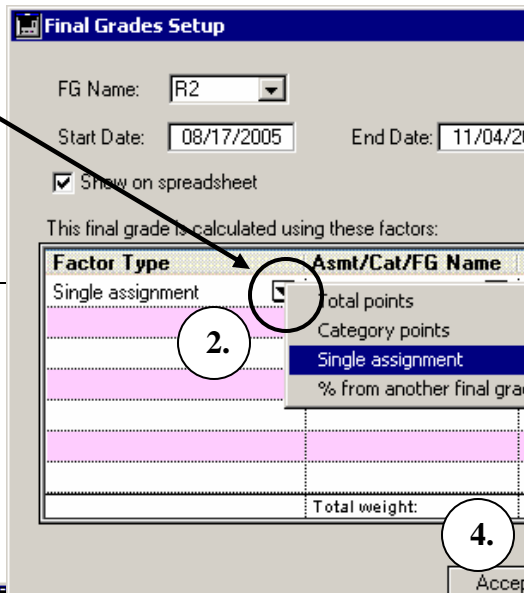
Final Grades Setup

FG Name: R2

Start Date: 08/17/2005

End Date: 11/04/2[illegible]

Show on spreadsheet

This final grade is calculated using these factors:

| Factor Type | Asmt/Cat/FG Name |
|---|---|
| Single assignment | |
| | |
| | |
| | |
| | |
| | |
| | |
| | Total weight: |

Total points
Category points
Single assignment
% from another final gra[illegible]

2.

4.

Accep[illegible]